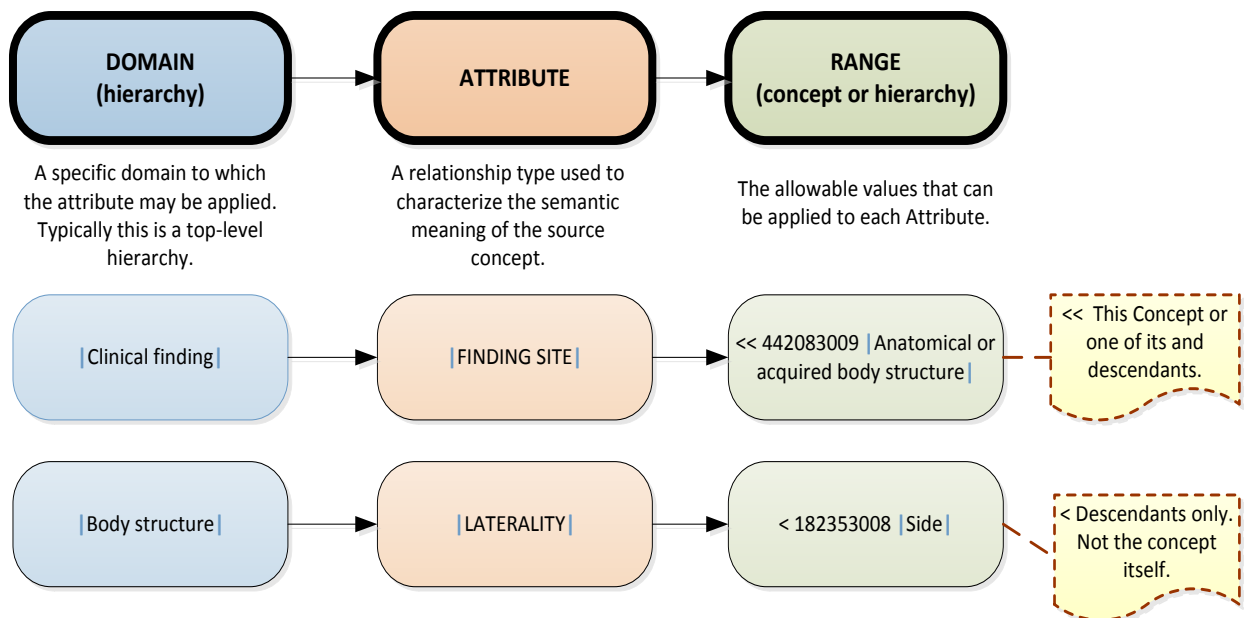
DOMAIN
(hierarchy)

ATTRIBUTE

RANGE
(concept or hierarchy)

A specific domain to which the attribute may be applied. Typically this is a top-level hierarchy.

A relationship type used to characterize the semantic meaning of the source concept.

The allowable values that can be applied to each Attribute.

|Clinical finding|

|FINDING SITE|

<< 442083009 |Anatomical or acquired body structure|

<< This Concept or one of its and descendants.

|Body structure|

|LATERALITY|

< 182353008 |Side|

< Descendants only. Not the concept itself.